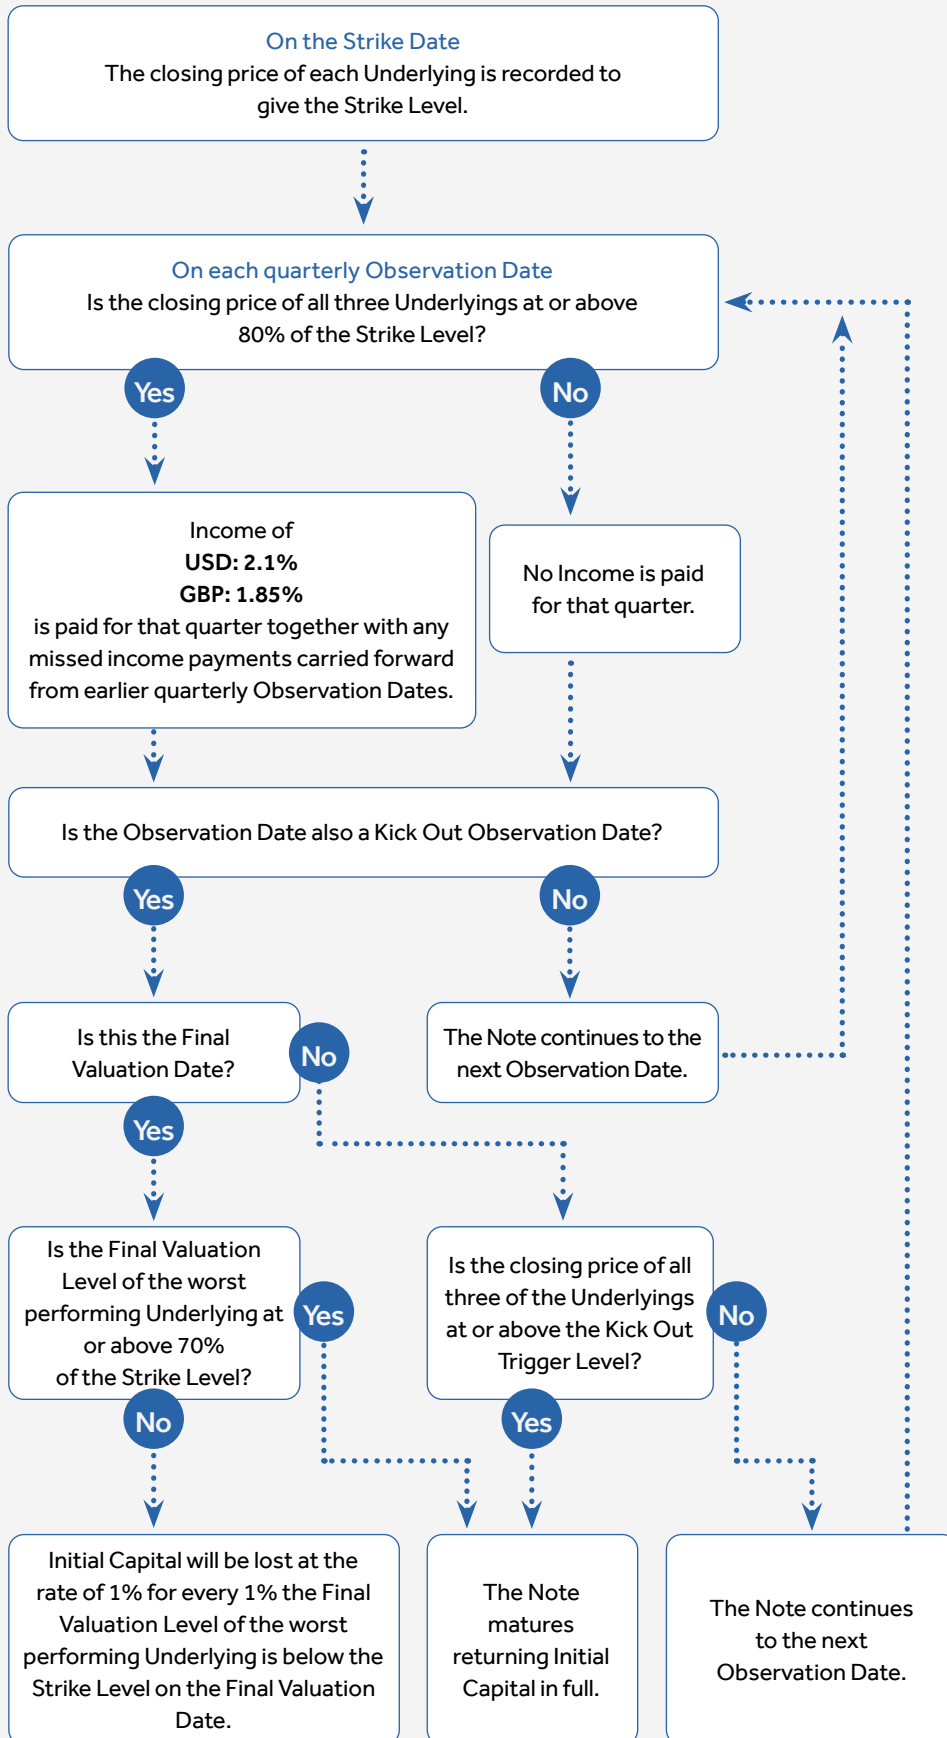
On the Strike Date
The closing price of each Underlying is recorded to give the Strike Level.

On each quarterly Observation Date
Is the closing price of all three Underlyings at or above 80% of the Strike Level?

Yes

No

Income of
USD: 2.1%
GBP: 1.85%
is paid for that quarter together with any missed income payments carried forward from earlier quarterly Observation Dates.

No Income is paid for that quarter.

Is the Observation Date also a Kick Out Observation Date?

Yes

No

Is this the Final Valuation Date?

No

The Note continues to the next Observation Date.

Yes

Is the Final Valuation Level of the worst performing Underlying at or above 70% of the Strike Level?

Yes

Is the closing price of all three of the Underlyings at or above the Kick Out Trigger Level?

No

No

Yes

Initial Capital will be lost at the rate of 1% for every 1% the Final Valuation Level of the worst performing Underlying is below the Strike Level on the Final Valuation Date.

The Note matures returning Initial Capital in full.

The Note continues to the next Observation Date.